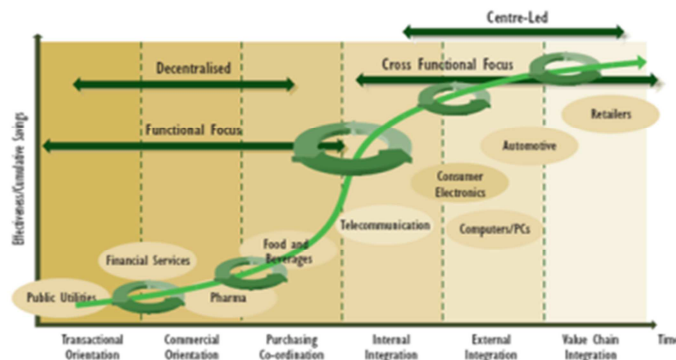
Centre-Led

Decentralised

Cross Functional Focus

Functional Focus

Retailers

Automotive

Consumer Electronics

Telecommunication

Computers/PCs

Food and Beverages

Financial Services

Pharma

Public Utilities

Effectiveness/Cumulative Savings

Transactional Orientation

Commercial Orientation

Purchasing Co-ordination

Internal Integration

External Integration

Value Chain Integration

Tim